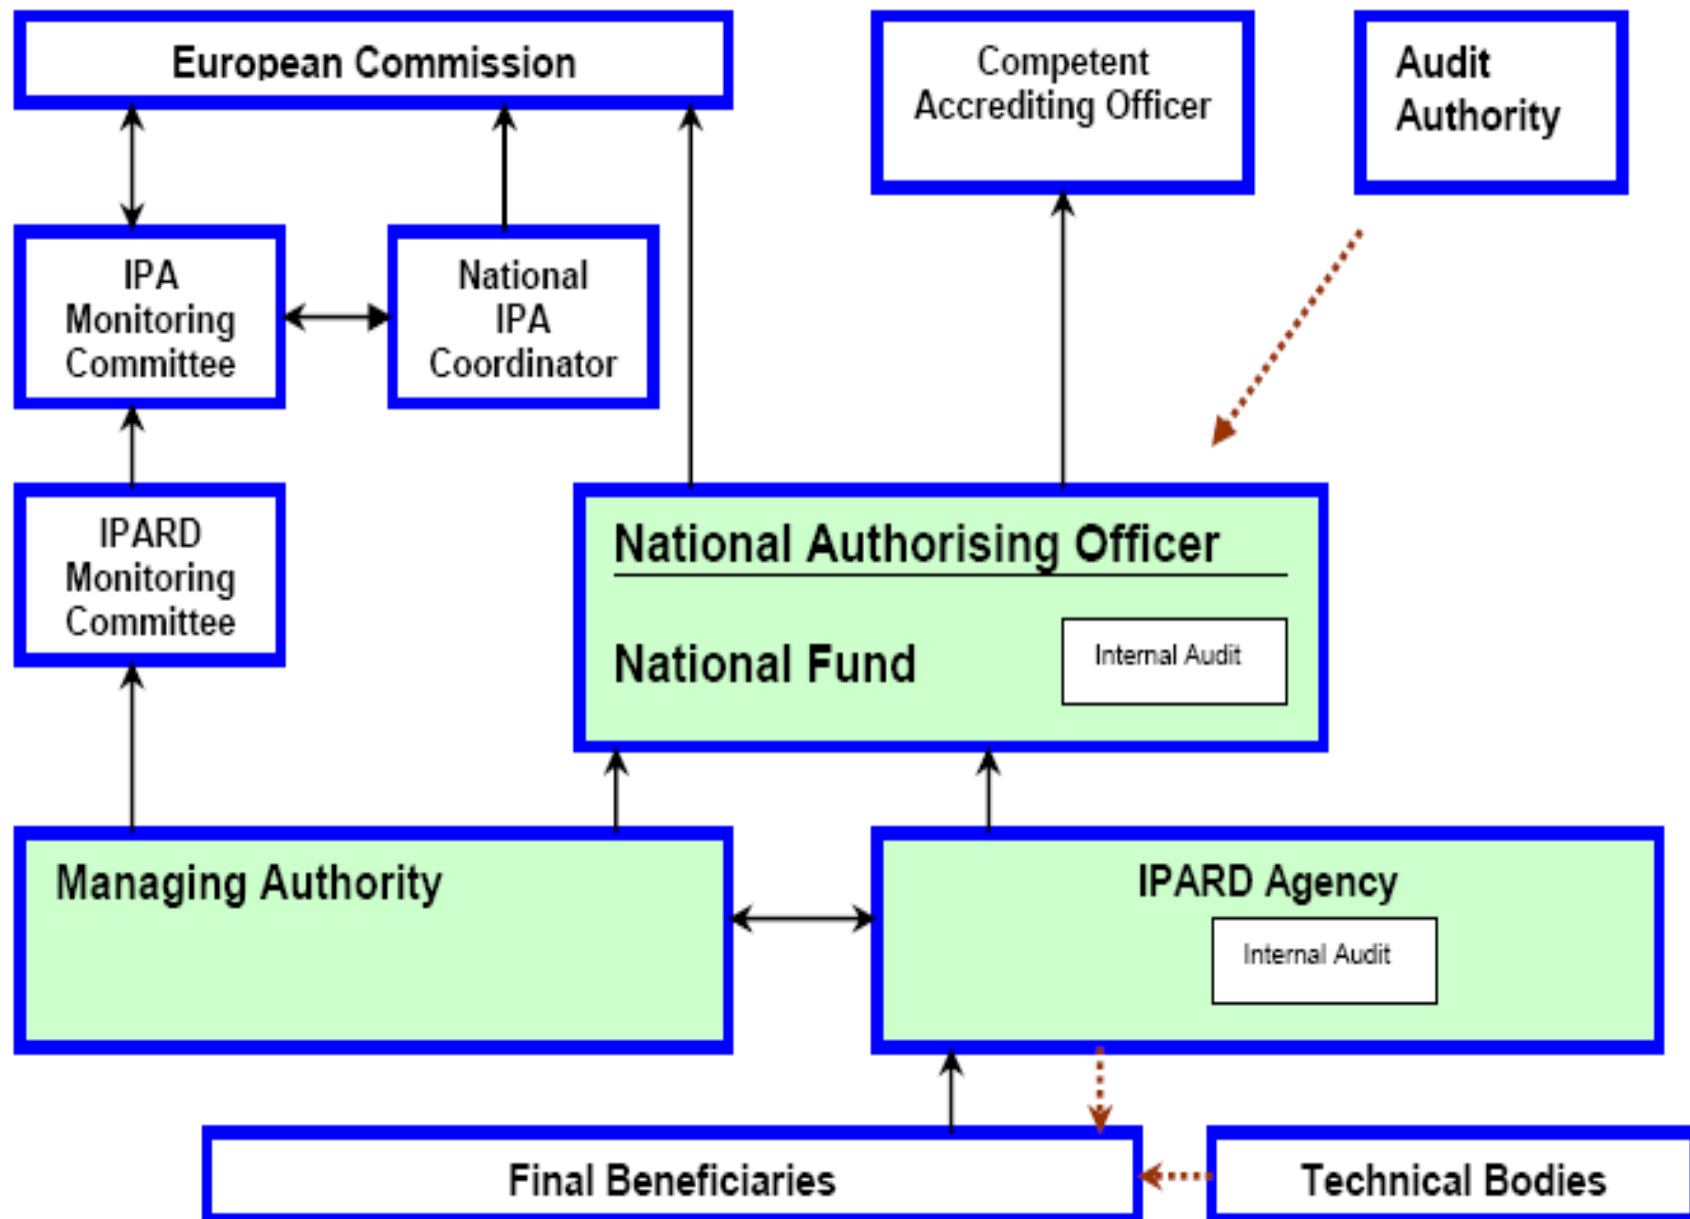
European Commission

Competent Accrediting Officer

Audit Authority

IPA Monitoring Committee

National IPA Coordinator

IPARD Monitoring Committee

National Authorising Officer

National Fund

Internal Audit

Managing Authority

IPARD Agency

Internal Audit

Final Beneficiaries

Technical Bodies